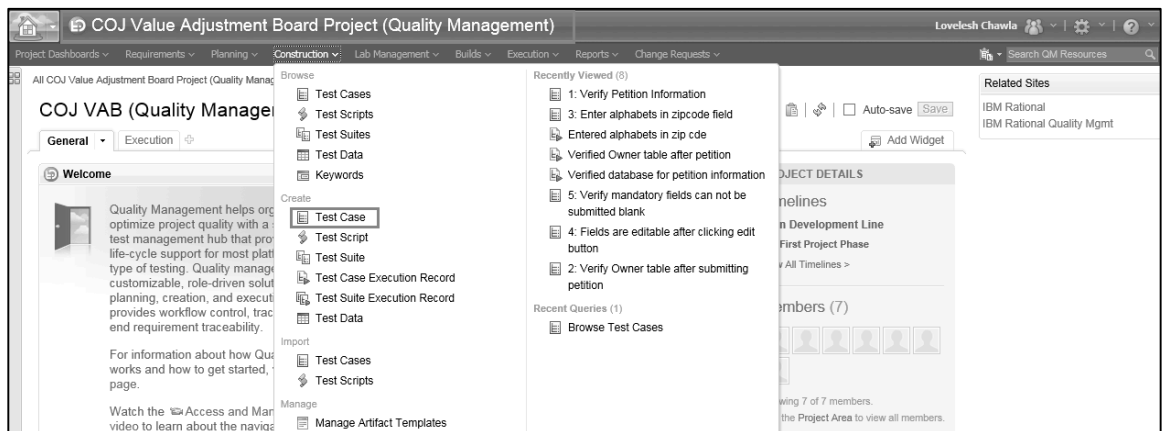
COJ Value Adjustment Board Project (Quality Management)

Lovelesh Chawla

Project Dashboards ∨ Requirements ∨ Planning ∨ Construction ∨ Lab Management ∨ Builds ∨ Execution ∨ Reports ∨ Change Requests ∨

Search QM Resources

All COJ Value Adjustment Board Project (Quality Manag

COJ VAB (Quality Manager

General ▾ Execution

Welcome

Quality Management helps org optimize project quality with a test management hub that pro life-cycle support for most plat type of testing. Quality manage customizable, role-driven solut planning, creation, and executi provides workflow control, trac end requirement traceability.

For information about how Qu works and how to get started, page.

Watch the Access and Man video to learn about the naviga

Browse
Test Cases
Test Scripts
Test Suites
Test Data
Keywords

Create
Test Case
Test Script
Test Suite
Test Case Execution Record
Test Suite Execution Record
Test Data

Import
Test Cases
Test Scripts

Manage
Manage Artifact Templates

Recently Viewed (8)
1: Verify Petition Information
3: Enter alphabets in zipcode field
Entered alphabets in zip cde
Verified Owner table after petition
Verified database for petition information
5: Verify mandatory fields can not be submitted blank
4: Fields are editable after clicking edit button
2: Verify Owner table after submitting petition

Recent Queries (1)
Browse Test Cases

Auto-save Save

Add Widget

OJECT DETAILS

nelines

n Development Line

First Project Phase

v All Timelines >

embers (7)

wing 7 of 7 members.

the Project Area to view all members.

Related Sites

IBM Rational
IBM Rational Quality Mgmt